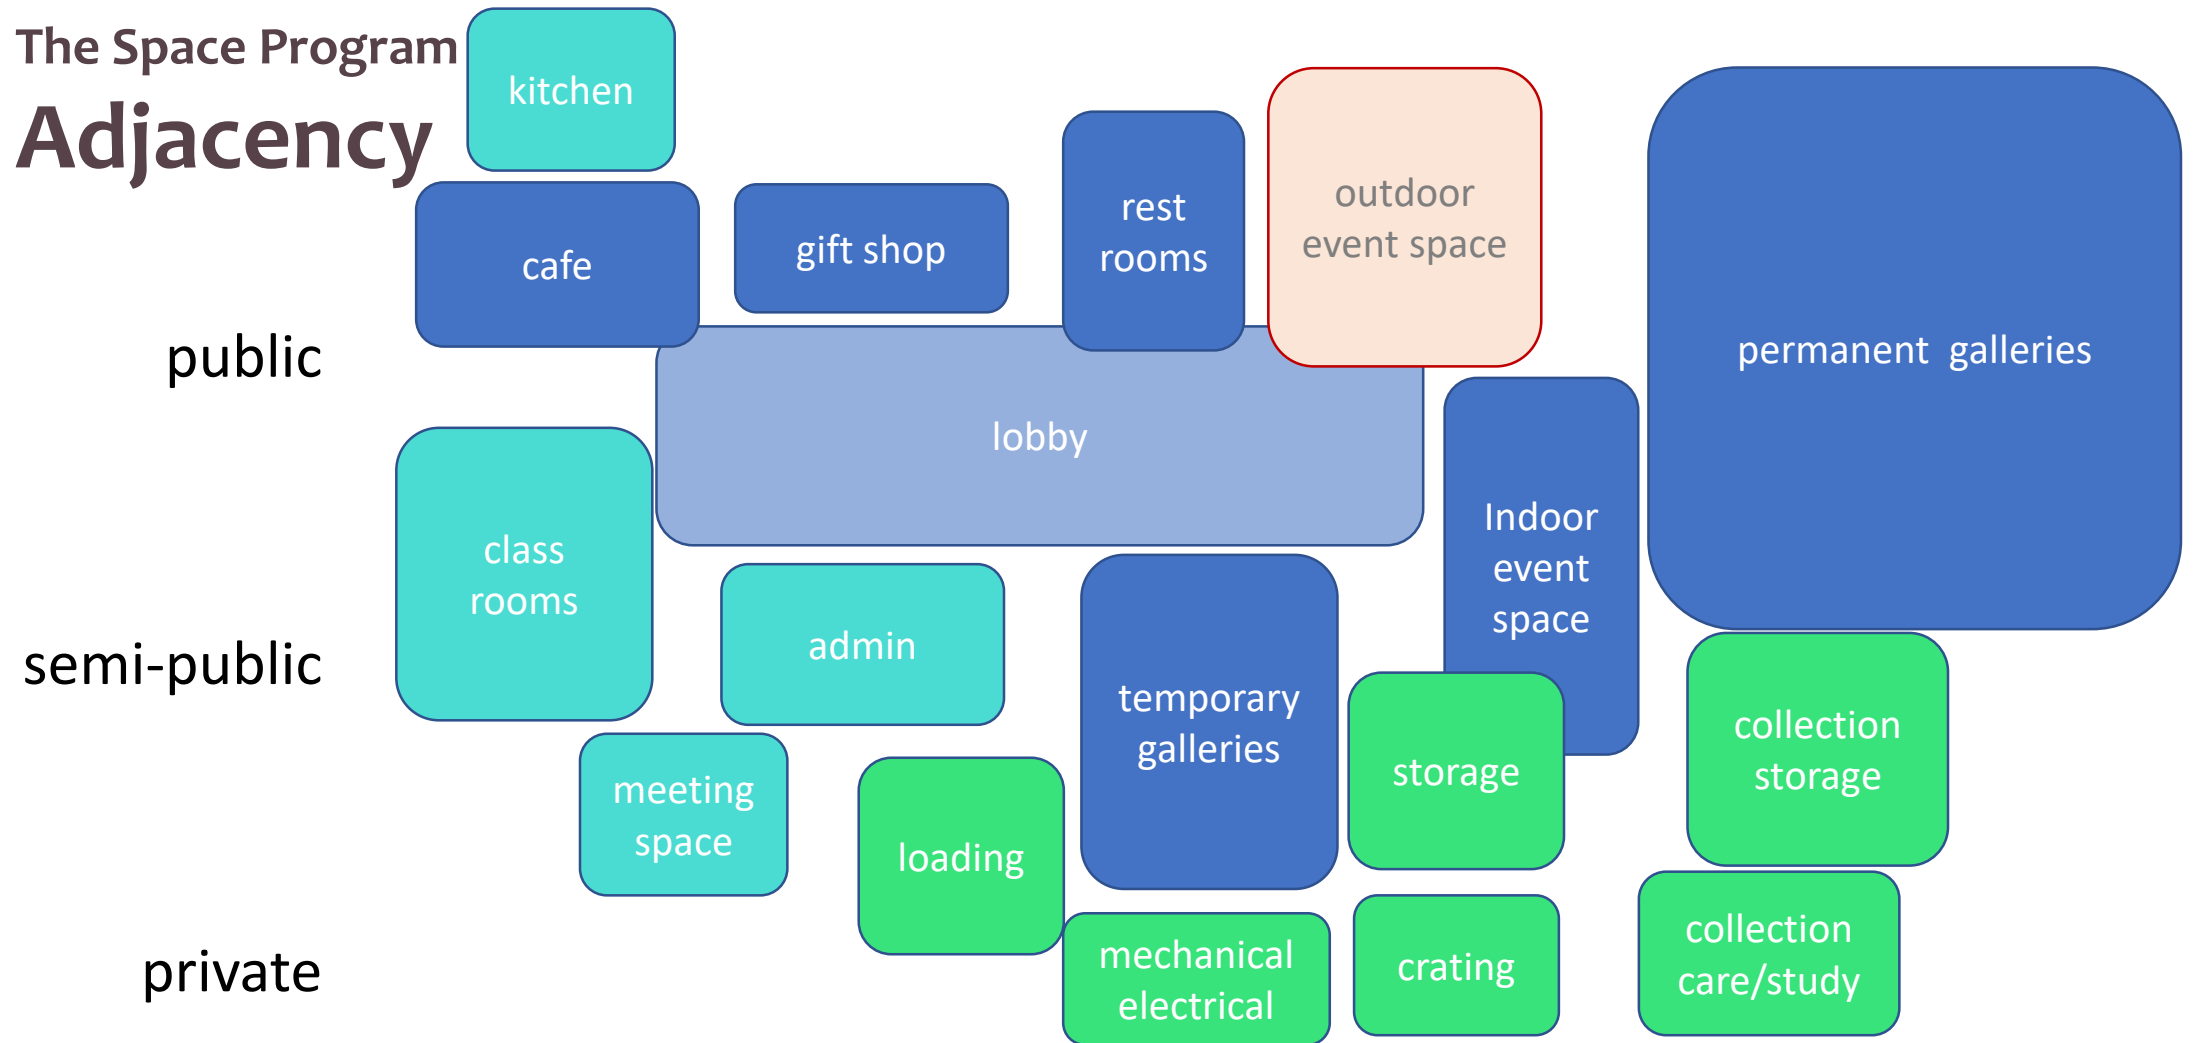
The Space Program
Adjacency

kitchen

cafe

gift shop

rest rooms

outdoor event space

permanent galleries

public

lobby

class rooms

Indoor event space

semi-public

admin

temporary galleries

storage

collection storage

meeting space

loading

private

mechanical electrical

crating

collection care/study